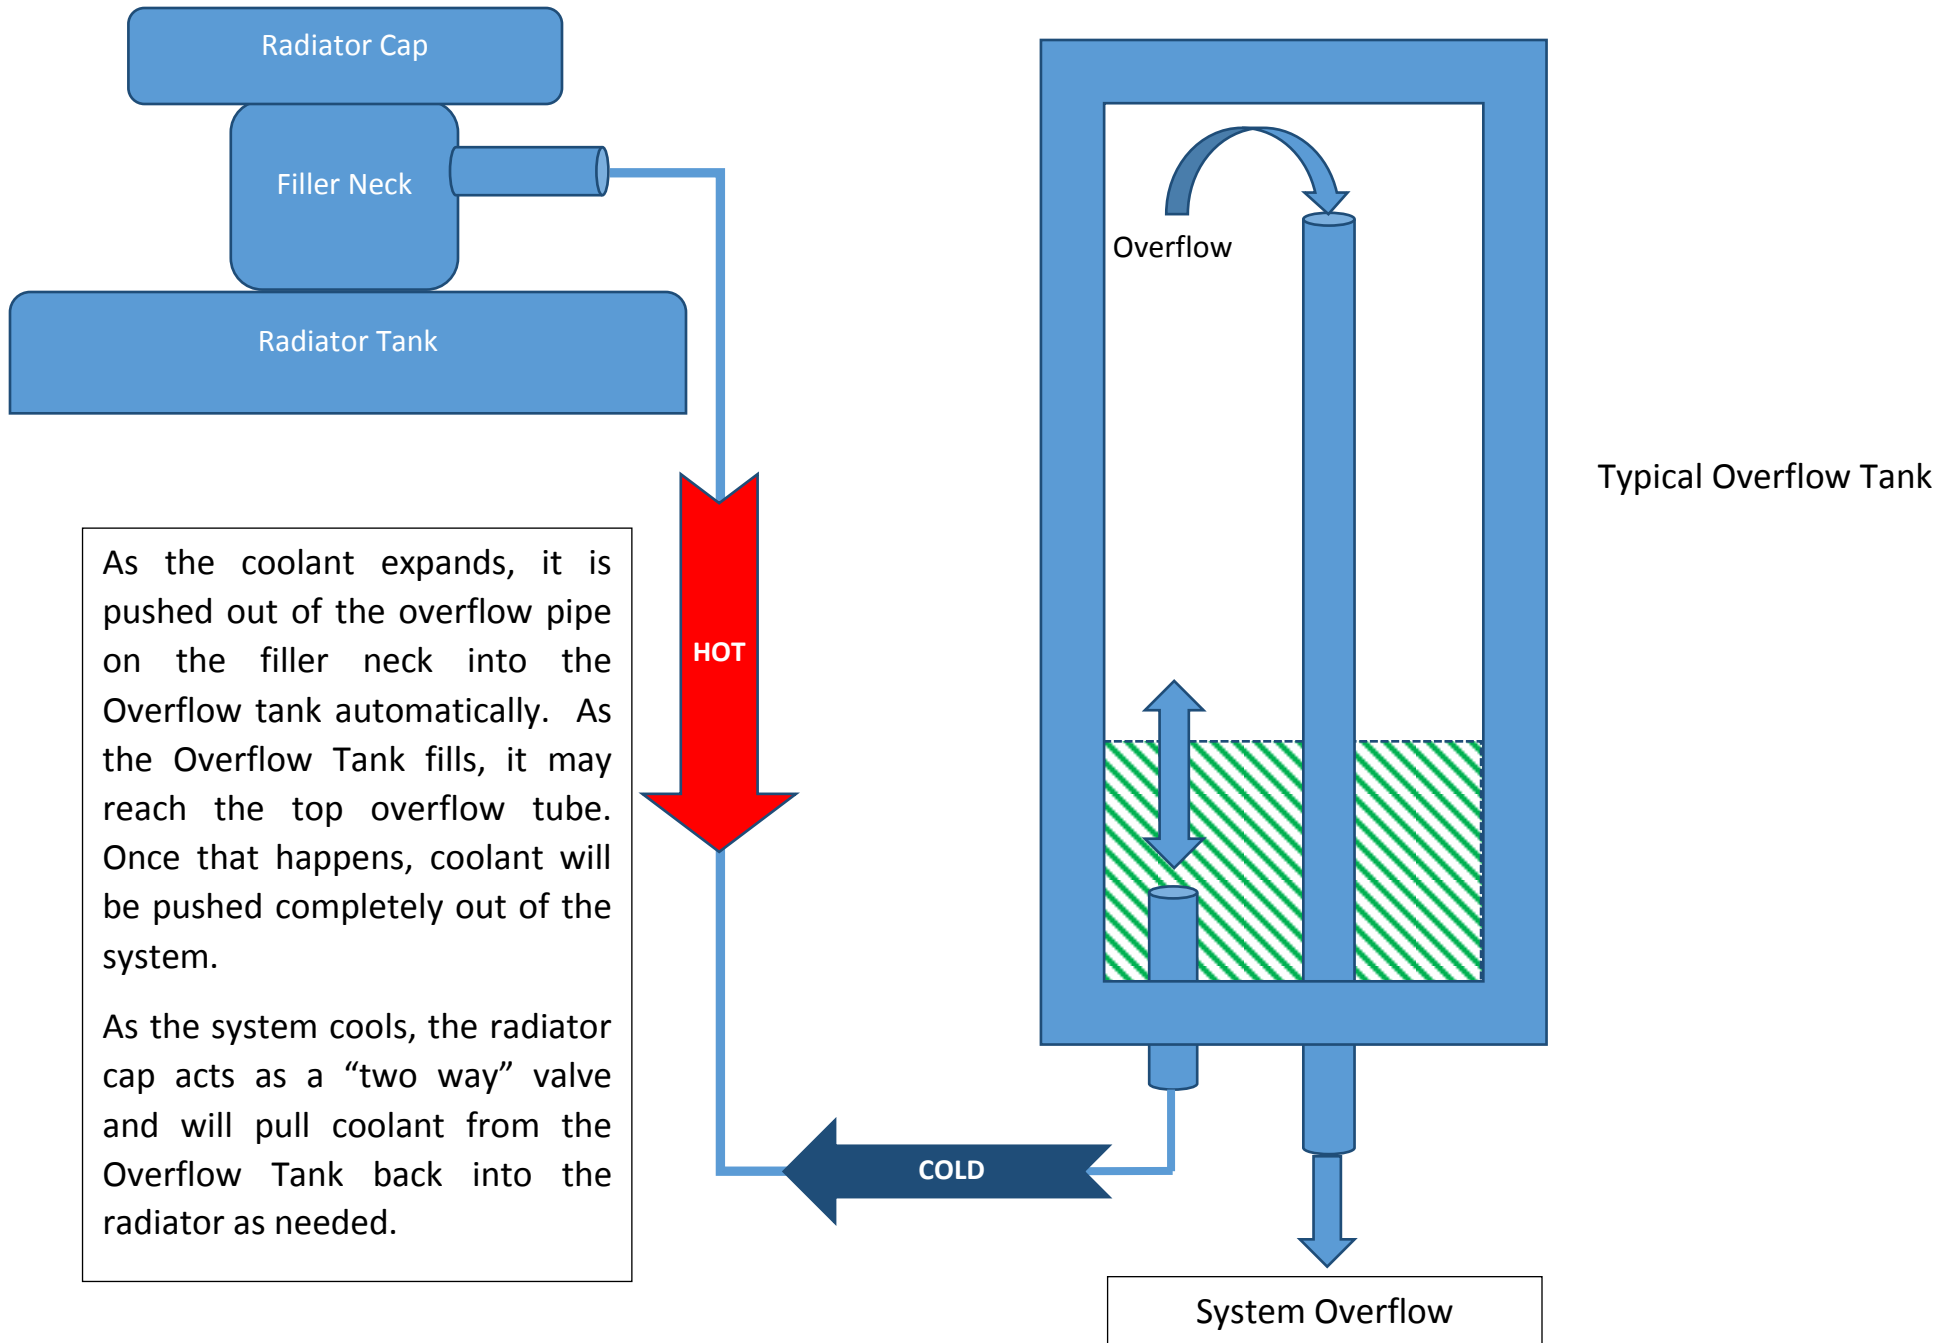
Radiator Cap

Filler Neck

Radiator Tank

Overflow

Typical Overflow Tank

HOT

As the coolant expands, it is pushed out of the overflow pipe on the filler neck into the Overflow tank automatically. As the Overflow Tank fills, it may reach the top overflow tube. Once that happens, coolant will be pushed completely out of the system.

As the system cools, the radiator cap acts as a “two way” valve and will pull coolant from the Overflow Tank back into the radiator as needed.

COLD

System Overflow